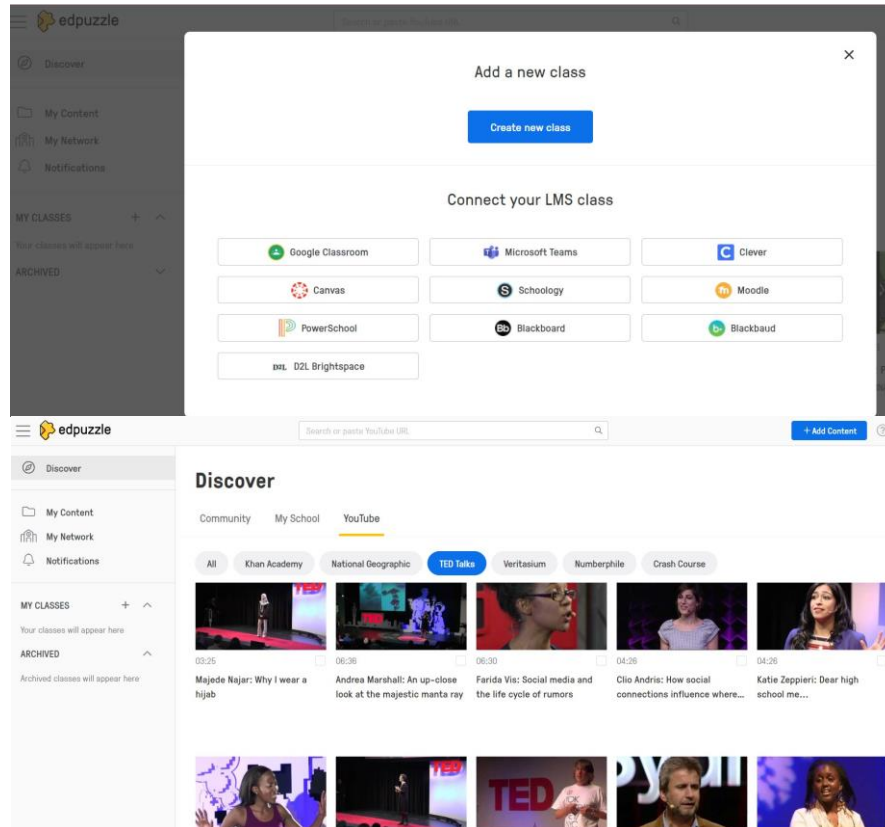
edpuzzle

Search or paste YouTube URL

Discover

My Content

My Network

Notifications

MY CLASSES +

Your classes will appear here

ARCHIVED

×

Add a new class

Create new class

Connect your LMS class

Google Classroom

Microsoft Teams

Clever

Canvas

Schoology

Moodle

PowerSchool

Blackboard

Blackbaud

D2L Brightspace

edpuzzle

Search or paste YouTube URL

+ Add Content

Discover

My Content

My Network

Notifications

MY CLASSES +

Your classes will appear here

ARCHIVED

Archived classes will appear here

Discover

Community My School YouTube

All Khan Academy National Geographic TED Talks Veritasium Numberphile Crash Course

03:25
Majede Najar: Why I wear a hijab

06:38
Andrea Marshall: An up-close look at the majestic manta ray

06:30
Farida Vis: Social media and the life cycle of rumors

04:26
Clio Andris: How social connections influence where...

04:26
Katie Zeppieri: Dear high school me...

TED

TED

TED